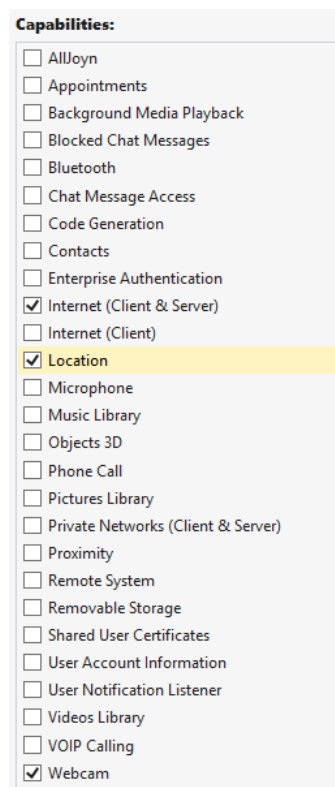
Capabilities:

☐ AllJoyn
☐ Appointments
☐ Background Media Playback
☐ Blocked Chat Messages
☐ Bluetooth
☐ Chat Message Access
☐ Code Generation
☐ Contacts
☐ Enterprise Authentication
☑ Internet (Client & Server)
☐ Internet (Client)
☑ Location
☐ Microphone
☐ Music Library
☐ Objects 3D
☐ Phone Call
☐ Pictures Library
☐ Private Networks (Client & Server)
☐ Proximity
☐ Remote System
☐ Removable Storage
☐ Shared User Certificates
☐ User Account Information
☐ User Notification Listener
☐ Videos Library
☐ VOIP Calling
☑ Webcam